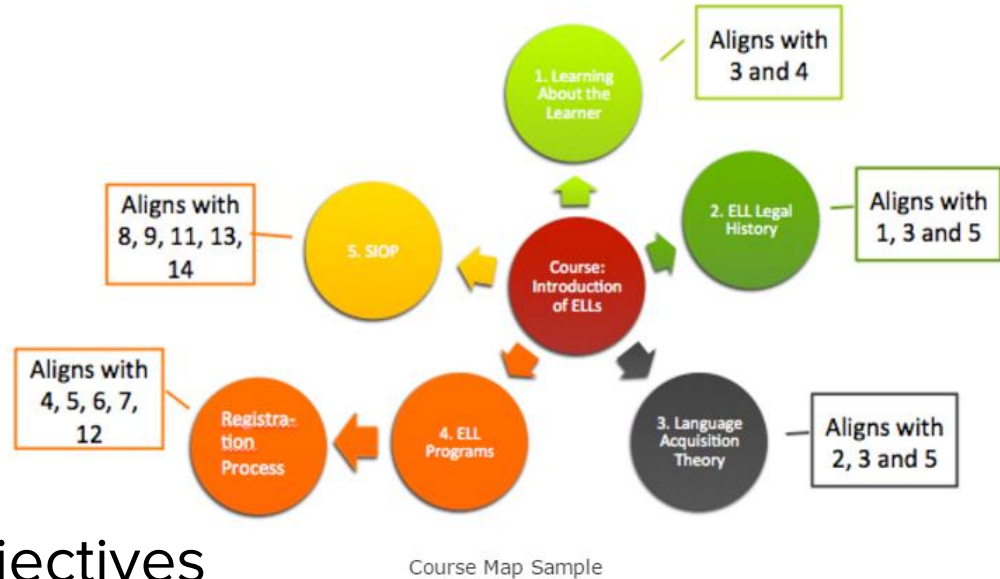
Aligns with 3 and 4

1. Learning About the Learner

Aligns with 8, 9, 11, 13, 14

5. SIOP

Course: Introduction of ELLs

2. ELL Legal History

Aligns with 1, 3 and 5

Aligns with 4, 5, 6, 7, 12

Registration Process

4. ELL Programs

3. Language Acquisition Theory

Aligns with 2, 3 and 5

jectives

Course Map Sample